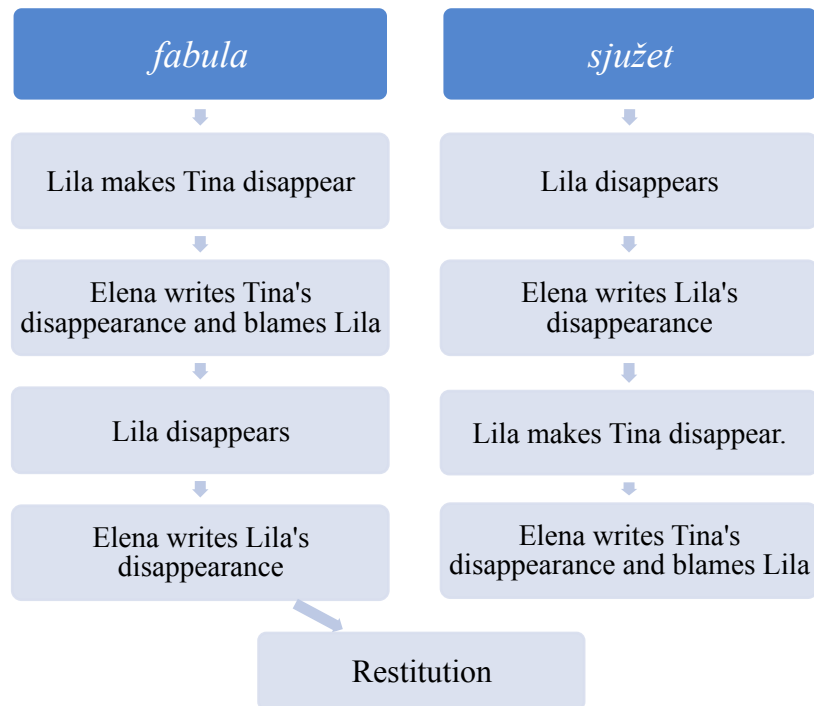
fabula

Lila makes Tina disappear

Elena writes Tina's disappearance and blames Lila

Lila disappears

Elena writes Lila's disappearance

sjužet

Lila disappears

Elena writes Lila's disappearance

Lila makes Tina disappear.

Elena writes Tina's disappearance and blames Lila

Restitution